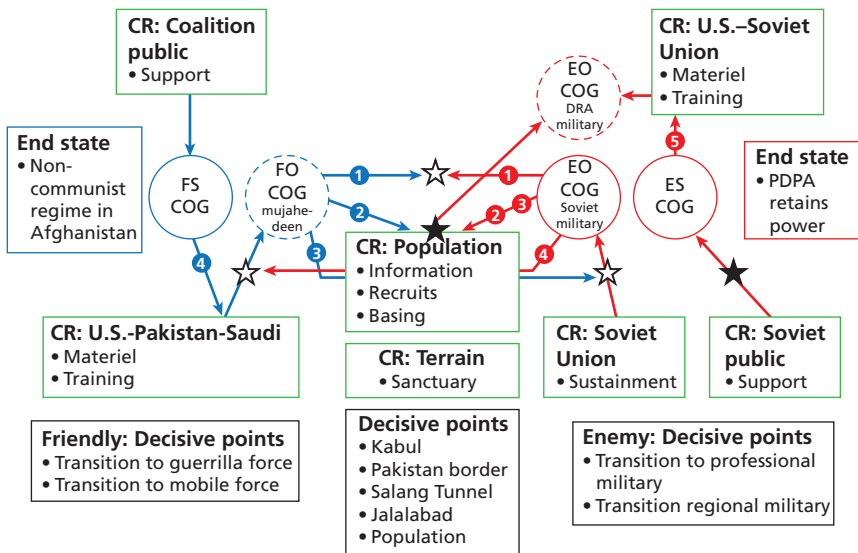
CR: Coalition public
• Support

End state
• Non-communist regime in Afghanistan

FS COG

FO COG mujahedeen

CR: U.S.–Soviet Union
• Materiel
• Training

EO COG DRA military

EO COG Soviet military

ES COG

End state
• PDPA retains power

1
1
2
2
3
3
4
4
5

CR: Population
• Information
• Recruits
• Basing

CR: U.S.-Pakistan-Saudi
• Materiel
• Training

CR: Terrain
• Sanctuary

CR: Soviet Union
• Sustainment

CR: Soviet public
• Support

Friendly: Decisive points
• Transition to guerrilla force
• Transition to mobile force

Decisive points
• Kabul
• Pakistan border
• Salang Tunnel
• Jalalabad
• Population

Enemy: Decisive points
• Transition to professional military
• Transition regional military